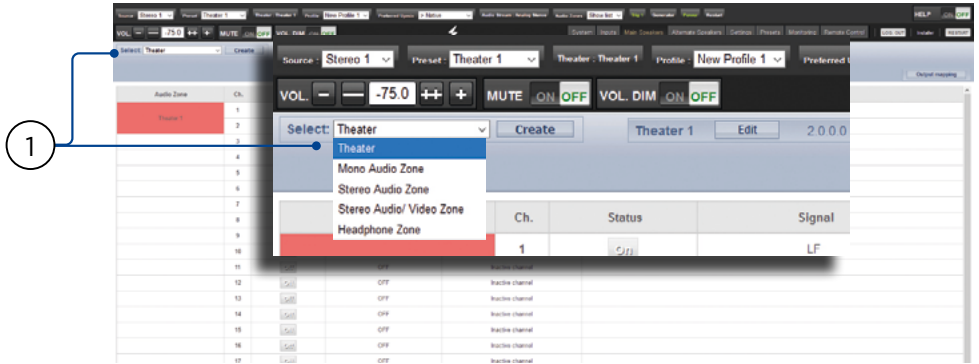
Source : Stereo 1 Preset : Theater 1 Theater : Theater 1 Profile : New Profile 1 Preferred Upmix : • Native Audio Stream : Analog Stereo Audio Zones : Show list Trig 1 Generator Power Restart HELP ON OFF

VOL. – — -75.0 ++ + MUTE ON OFF VOL. DIM ON OFF System Inputs Main Speakers Alternate Speakers Settings Presets Monitoring Remote Control LOG OUT Installer RESTART

Select: Theater Create

Output mapping

Audio Zone Ch.

Theater 1

1 2 3 4 5 6 7 8 9 10 11 12 13 14 15 16 17

OFF Inactive channel
OFF Inactive channel
OFF Inactive channel
OFF Inactive channel
OFF Inactive channel
OFF Inactive channel
OFF Inactive channel

1

Source : Stereo 1 Preset : Theater 1 Theater : Theater 1 Profile : New Profile 1 Preferred U

VOL. – — -75.0 ++ + MUTE ON OFF VOL. DIM ON OFF

Select: Theater Create Theater 1 Edit 2.0.0.0

Theater
Mono Audio Zone
Stereo Audio Zone
Stereo Audio/ Video Zone
Headphone Zone

Ch. Status Signal

1 On LF